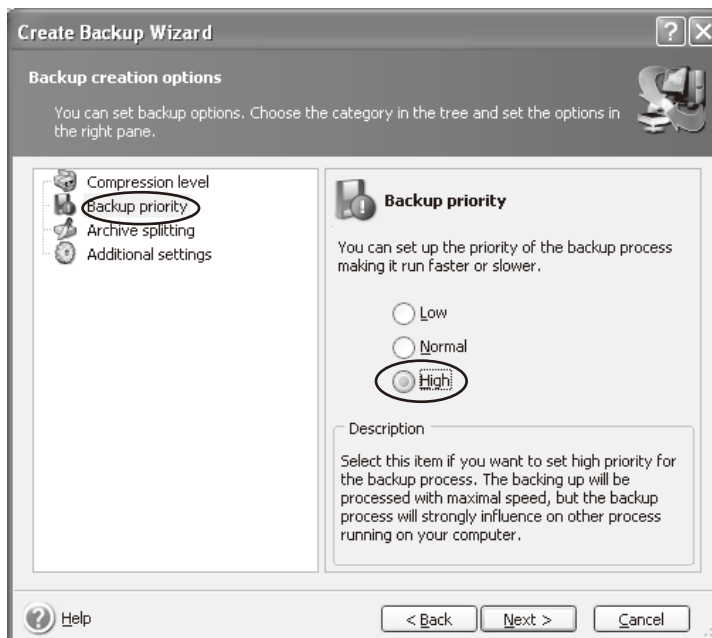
Create Backup Wizard

Backup creation options

You can set backup options. Choose the category in the tree and set the options in the right pane.

Compression level
Backup priority
Archive splitting
Additional settings

Backup priority

You can set up the priority of the backup process making it run faster or slower.

Low
Normal
High

Description

Select this item if you want to set high priority for the backup process. The backing up will be processed with maximal speed, but the backup process will strongly influence on other process running on your computer.

Help

< Back
Next >
Cancel